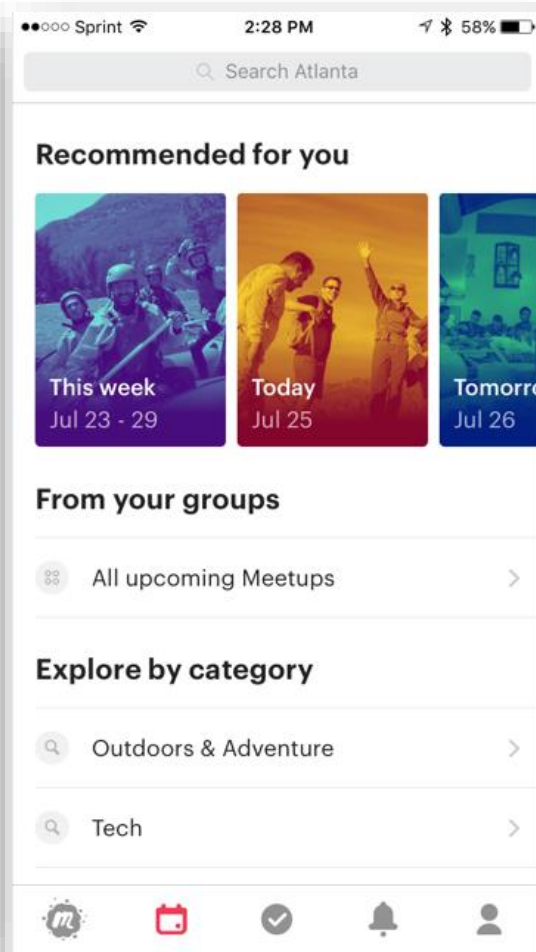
●●○○○ Sprint 2:28 PM 58%

Search Atlanta

Recommended for you

This week
Jul 23 - 29

Today
Jul 25

Tomorr
Jul 26

From your groups

All upcoming Meetups

Explore by category

Outdoors & Adventure

Tech

m